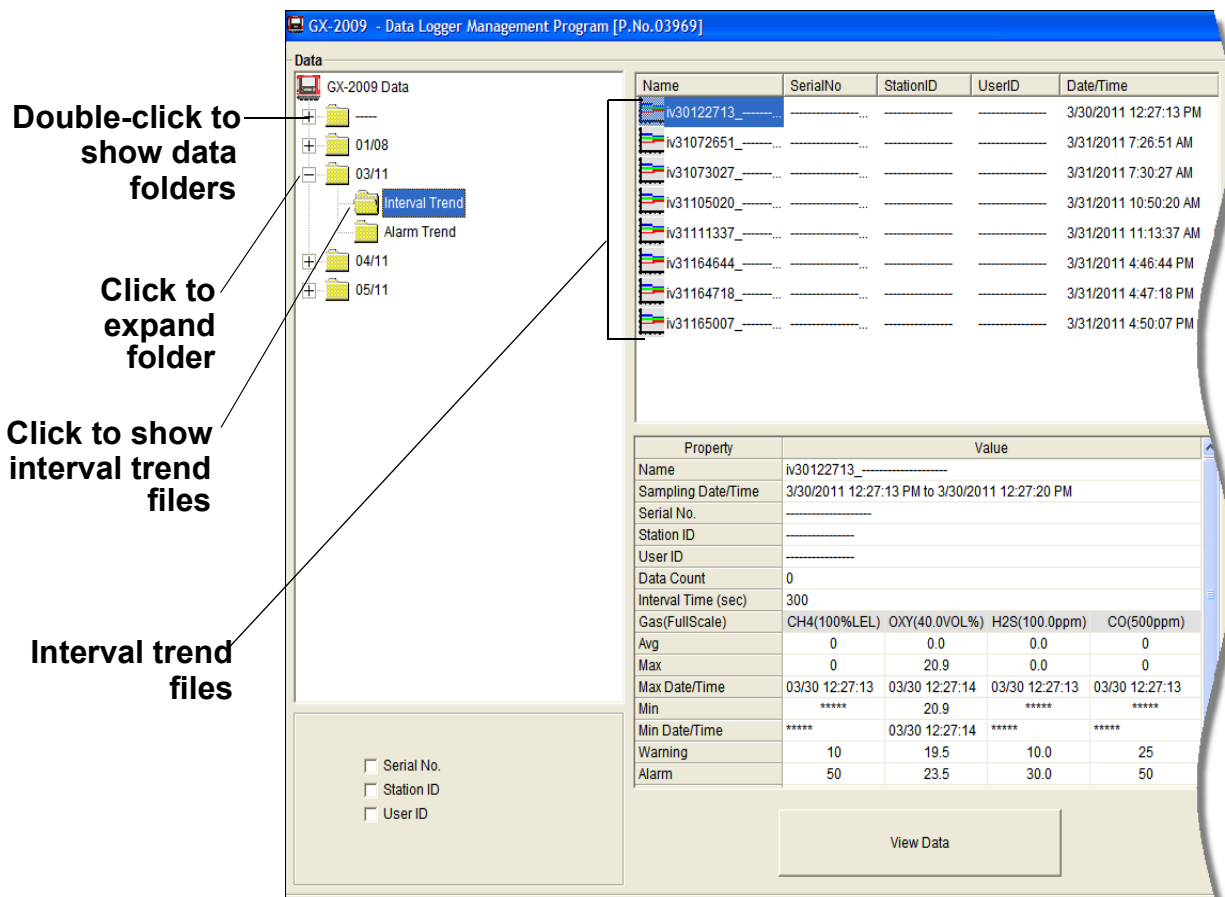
GX-2009 - Data Logger Management Program [P.No.03969]

Data

GX-2009 Data
-----
01/08
03/11
Interval Trend
Alarm Trend
04/11
05/11

Double-click to show data folders

Click to expand folder

Click to show interval trend files

Interval trend files

| Name | SerialNo | StationID | UserID | Date/Time |
|---|---|---|---|---|
| iv30122713_-------... | ---------------... | --------------- | --------------- | 3/30/2011 12:27:13 PM |
| iv31072651_-------... | ---------------... | --------------- | --------------- | 3/31/2011 7:26:51 AM |
| iv31073027_-------... | ---------------... | --------------- | --------------- | 3/31/2011 7:30:27 AM |
| iv31105020_-------... | ---------------... | --------------- | --------------- | 3/31/2011 10:50:20 AM |
| iv31111337_-------... | ---------------... | --------------- | --------------- | 3/31/2011 11:13:37 AM |
| iv31164644_-------... | ---------------... | --------------- | --------------- | 3/31/2011 4:46:44 PM |
| iv31164718_-------... | ---------------... | --------------- | --------------- | 3/31/2011 4:47:18 PM |
| iv31165007_-------... | ---------------... | --------------- | --------------- | 3/31/2011 4:50:07 PM |

| Property | Value | | | |
|---|---|---|---|---|
| Name | iv30122713_------------------- | | | |
| Sampling Date/Time | 3/30/2011 12:27:13 PM to 3/30/2011 12:27:20 PM | | | |
| Serial No. | ------------------- | | | |
| Station ID | --------------- | | | |
| User ID | --------------- | | | |
| Data Count | 0 | | | |
| Interval Time (sec) | 300 | | | |
| Gas(FullScale) | CH4(100%LEL) | OXY(40.0VOL%) | H2S(100.0ppm) | CO(500ppm) |
| Avg | 0 | 0.0 | 0.0 | 0 |
| Max | 0 | 20.9 | 0.0 | 0 |
| Max Date/Time | 03/30 12:27:13 | 03/30 12:27:14 | 03/30 12:27:13 | 03/30 12:27:13 |
| Min | ***** | 20.9 | ***** | ***** |
| Min Date/Time | ***** | 03/30 12:27:14 | ***** | ***** |
| Warning | 10 | 19.5 | 10.0 | 25 |
| Alarm | 50 | 23.5 | 30.0 | 50 |

Serial No.
Station ID
User ID

View Data